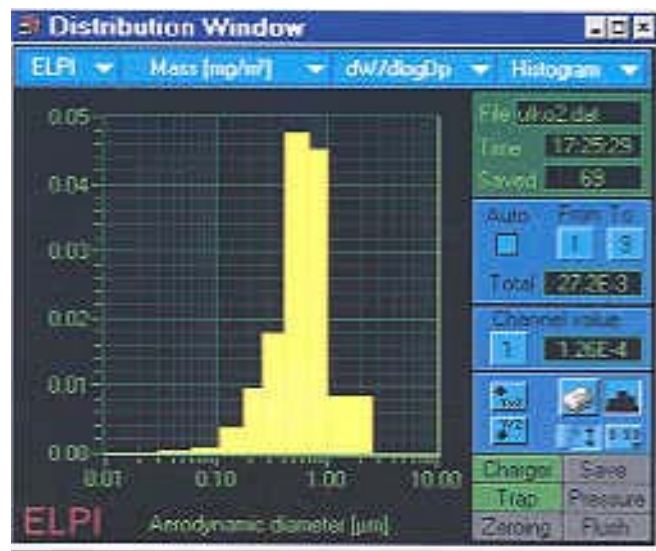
Distribution Window

ELPI ▾ Mass [mg/m³] ▾ dW/dlogDp ▾ Histogram ▾

0.05
0.04
0.03
0.02
0.01
0.00

0.01 0.10 1.00 10.00

ELPI Aerodynamic diameter [µm]

File ultra2.dat
Time 17:25:29
Saved 69

Auto From To
1 3
Total 2.72E-3

Channel value
1 3.26E-4

Charger Save
Trap Pressure
Zeroing Flush